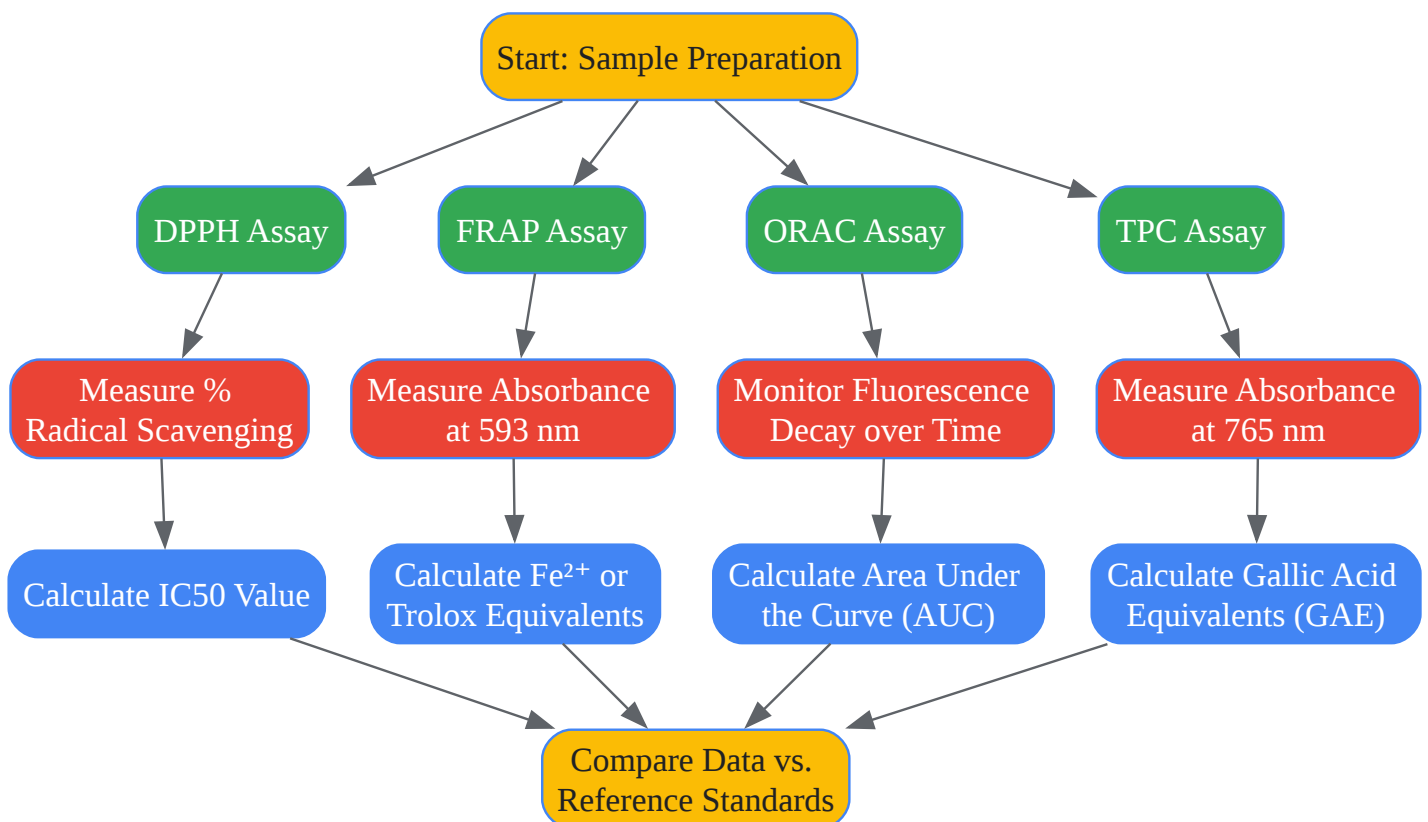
Start: Sample Preparation

DPPH Assay

FRAP Assay

ORAC Assay

TPC Assay

Measure % Radical Scavenging

Measure Absorbance at 593 nm

Monitor Fluorescence Decay over Time

Measure Absorbance at 765 nm

Calculate IC50 Value

Calculate $Fe^{2+}$ or Trolox Equivalents

Calculate Area Under the Curve (AUC)

Calculate Gallic Acid Equivalents (GAE)

Compare Data vs. Reference Standards